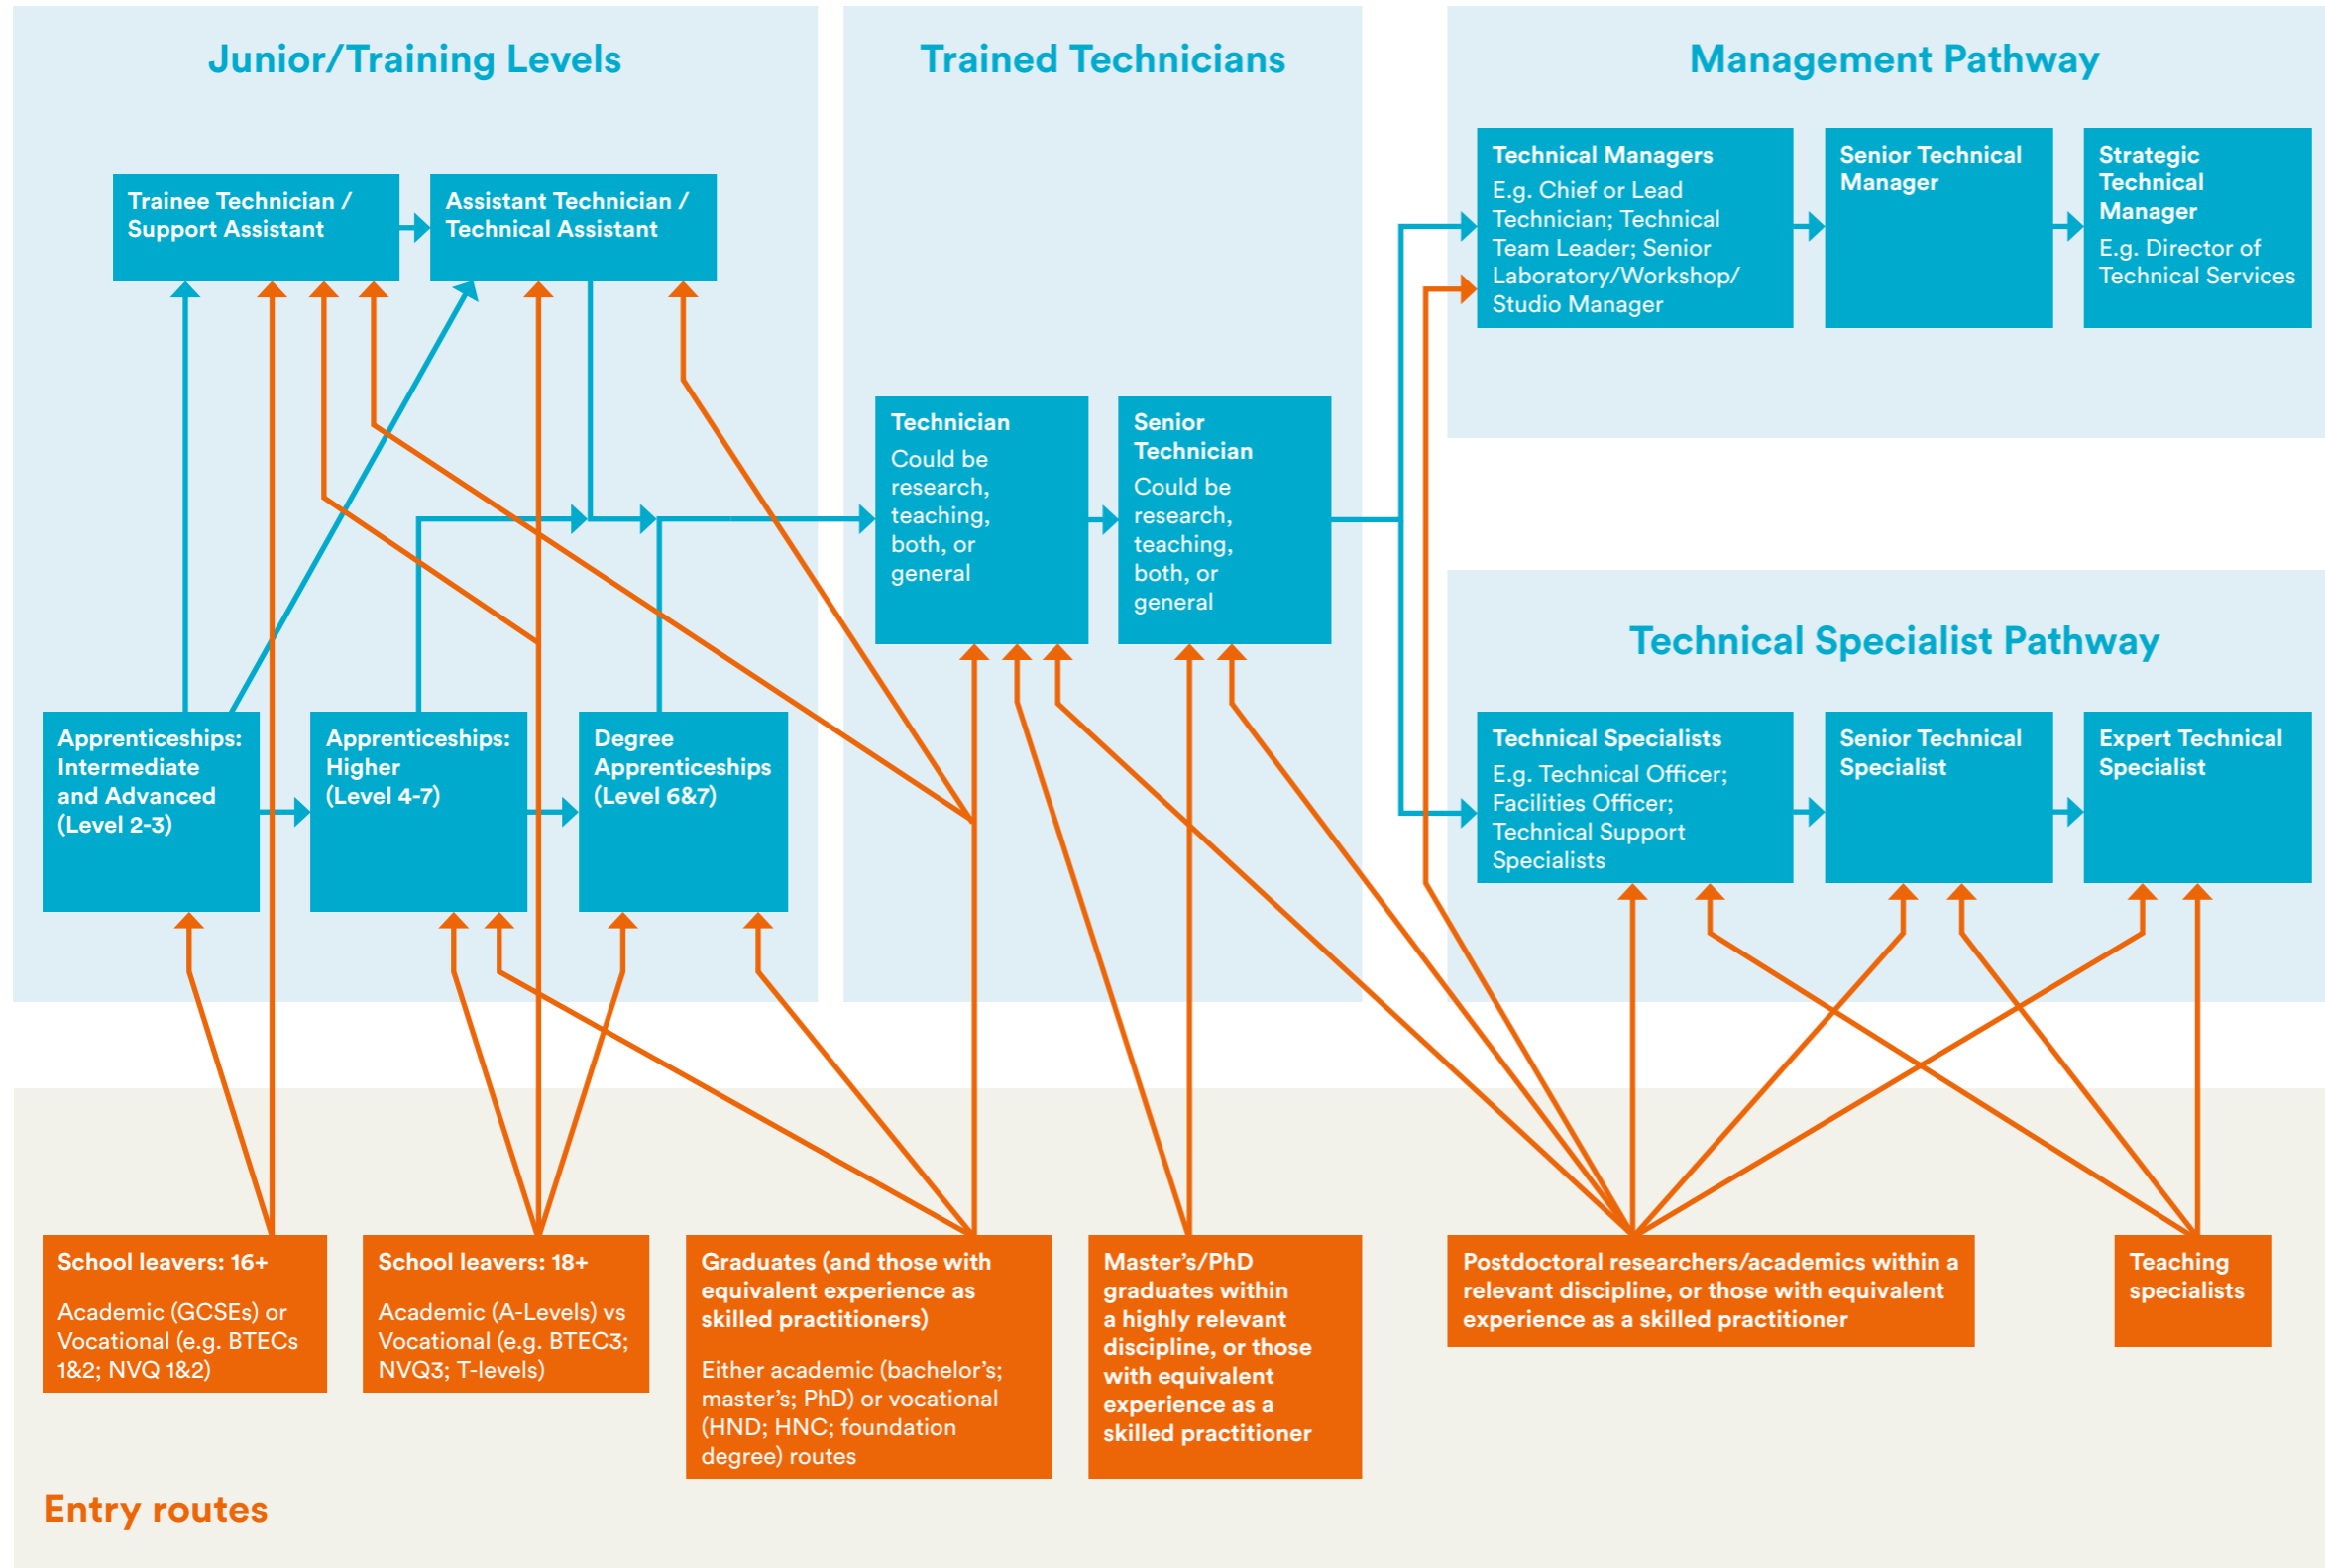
Junior/Training Levels

Trainee Technician / Support Assistant

Assistant Technician / Technical Assistant

Apprenticeships: Intermediate and Advanced (Level 2-3)

Apprenticeships: Higher (Level 4-7)

Degree Apprenticeships (Level 6&7)

Trained Technicians

Technician
Could be research, teaching, both, or general

Senior Technician
Could be research, teaching, both, or general

Management Pathway

Technical Managers
E.g. Chief or Lead Technician; Technical Team Leader; Senior Laboratory/Workshop/ Studio Manager

Senior Technical Manager

Strategic Technical Manager
E.g. Director of Technical Services

Technical Specialist Pathway

Technical Specialists
E.g. Technical Officer; Facilities Officer; Technical Support Specialists

Senior Technical Specialist

Expert Technical Specialist

School leavers: 16+
Academic (GCSEs) or Vocational (e.g. BTECs 1&2; NVQ 1&2)

School leavers: 18+
Academic (A-Levels) vs Vocational (e.g. BTEC3; NVQ3; T-levels)

Graduates (and those with equivalent experience as skilled practitioners)
Either academic (bachelor's; master's; PhD) or vocational (HND; HNC; foundation degree) routes

Master's/PhD graduates within a highly relevant discipline, or those with equivalent experience as a skilled practitioner

Postdoctoral researchers/academics within a relevant discipline, or those with equivalent experience as a skilled practitioner

Teaching specialists

Entry routes